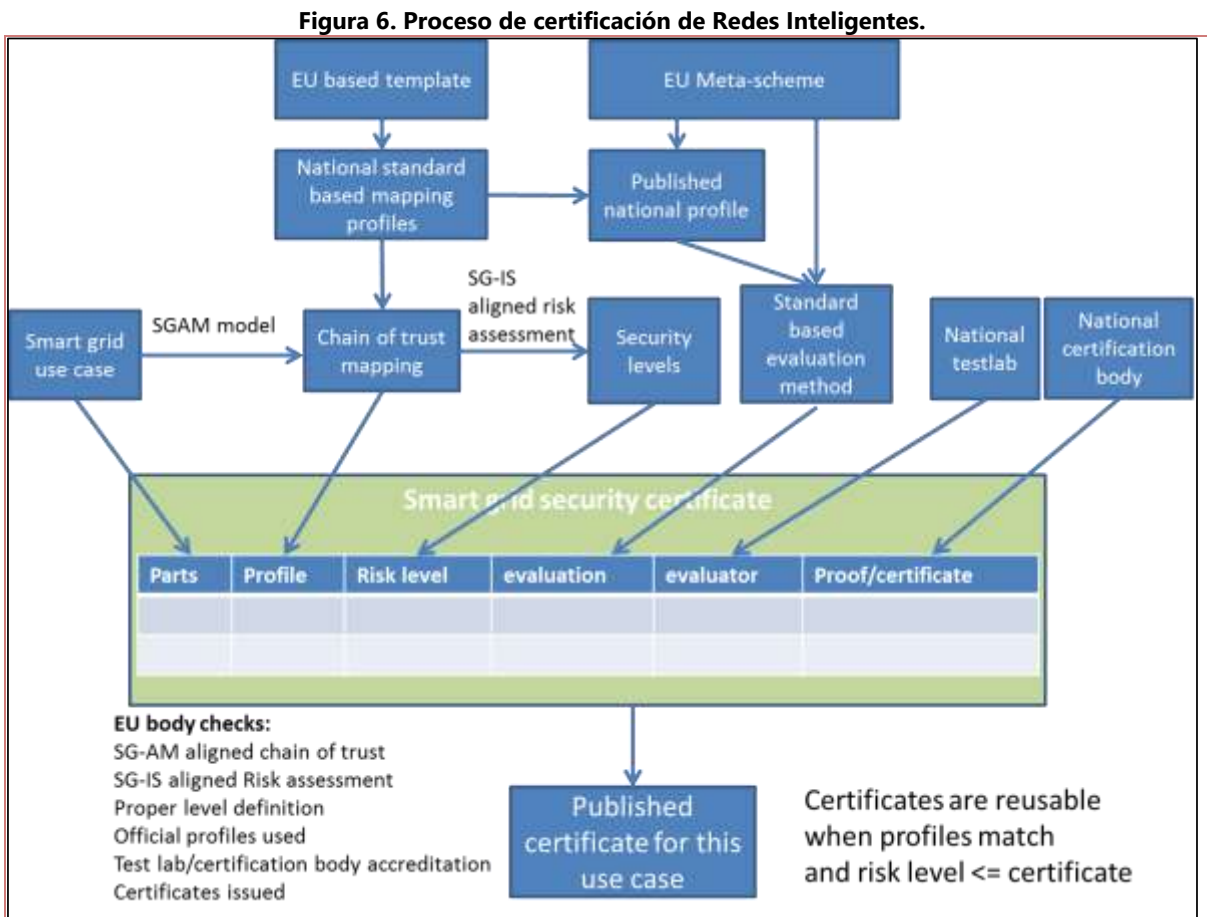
Figura 6. Proceso de certificación de Redes Inteligentes.

EU based template

EU Meta-scheme

National standard based mapping profiles

Published national profile

SG-IS aligned risk assessment

Smart grid use case

SGAM model

Chain of trust mapping

Security levels

Standard based evaluation method

National testlab

National certification body

Smart grid security certificate

| Parts | Profile | Risk level | evaluation | evaluator | Proof/certificate |
|---|---|---|---|---|---|
| | | | | | |
| | | | | | |

EU body checks:
SG-AM aligned chain of trust
SG-IS aligned Risk assessment
Proper level definition
Official profiles used
Test lab/certification body accreditation
Certificates issued

Published certificate for this use case

Certificates are reusable when profiles match and risk level <= certificate